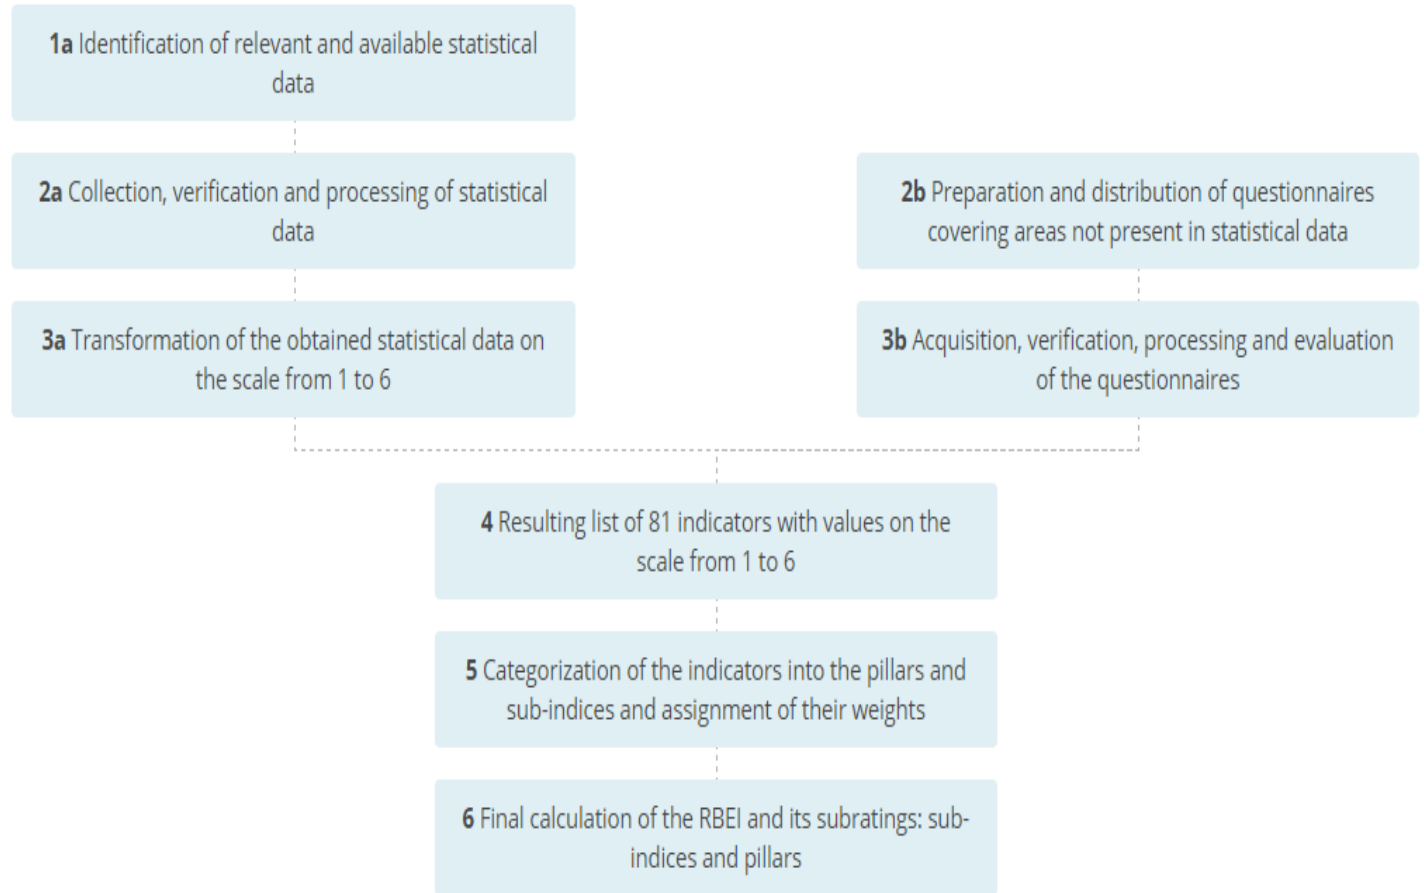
**1a** Identification of relevant and available statistical data

**2a** Collection, verification and processing of statistical data

**2b** Preparation and distribution of questionnaires covering areas not present in statistical data

**3a** Transformation of the obtained statistical data on the scale from 1 to 6

**3b** Acquisition, verification, processing and evaluation of the questionnaires

**4** Resulting list of 81 indicators with values on the scale from 1 to 6

**5** Categorization of the indicators into the pillars and sub-indices and assignment of their weights

**6** Final calculation of the RBEI and its subratings: sub-indices and pillars